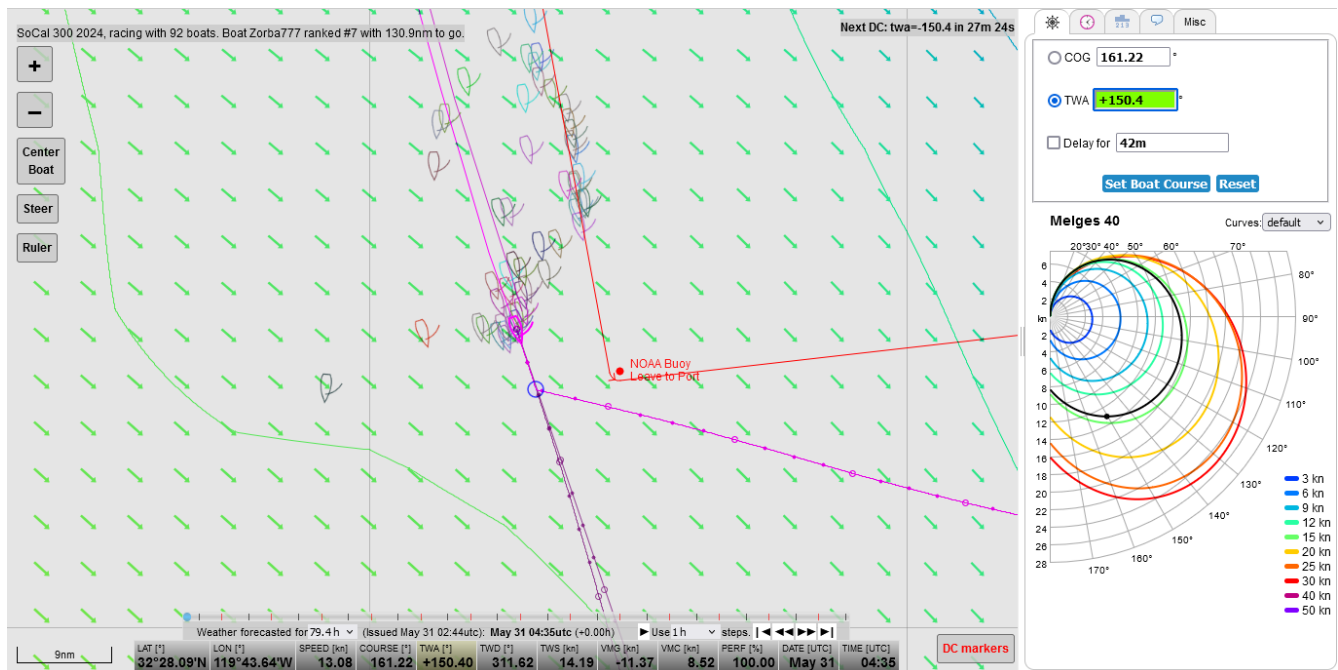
SoCal 300 2024, racing with 92 boats. Boat Zorba777 ranked #7 with 130.9nm to go.

Next DC: twa=-150.4 in 27m 24s

+
−
Center Boat
Steer
Ruler

NOAA Buoy
Leave to Port

Misc

COG 161.22 °

TWA +150.4 °

Delay for 42m

Set Boat Course Reset

Melges 40

Curves: default

20°30° 40° 50° 60° 70° 80° 90° 100° 110° 120° 130° 140° 150° 160° 170°

6 4 2 kn 2 4 6 8 10 12 14 16 18 20 22 24 26 28

3 kn
6 kn
9 kn
12 kn
15 kn
20 kn
25 kn
30 kn
40 kn
50 kn

Weather forecasted for 79.4 h (Issued May 31 02:44utc): May 31 04:35utc (+0.00h) Use 1 h steps.

9nm

| LAT [°] | LON [°] | SPEED [kn] | COURSE [°] | TWA [°] | TWD [°] | TWS [kn] | VMG [kn] | VMC [kn] | PERF [%] | DATE [UTC] | TIME [UTC] |
|---|---|---|---|---|---|---|---|---|---|---|---|
| 32°28.09'N | 119°43.64'W | 13.08 | 161.22 | +150.40 | 311.62 | 14.19 | -11.37 | 8.52 | 100.00 | May 31 | 04:35 |

DC markers